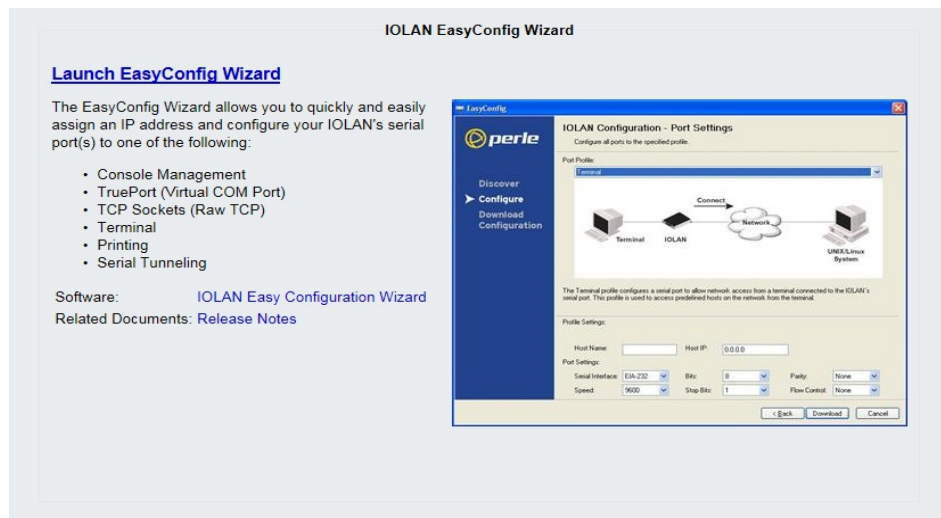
IOLAN EasyConfig Wizard

Launch EasyConfig Wizard

The EasyConfig Wizard allows you to quickly and easily assign an IP address and configure your IOLAN's serial port(s) to one of the following:

- Console Management
- TruePort (Virtual COM Port)
- TCP Sockets (Raw TCP)
- Terminal
- Printing
- Serial Tunneling

Software: IOLAN Easy Configuration Wizard
Related Documents: Release Notes

EasyConfig

perle

Discover
Configure
Download Configuration

IOLAN Configuration - Port Settings
Configure all ports to the specified profile.

Port Profile:
Terminal

Connect
Network
Terminal
IOLAN
UNIX/Linux System

The Terminal profile configures a serial port to allow network access from a terminal connected to the IOLAN's serial port. This profile is used to access predefined hosts on the network from the terminal.

Profile Settings:

Host Name:
Host IP: 0.0.0.0
Port Settings:
Serial Interface: EIA-232
Bits: 8
Parity: None
Speed: 9600
Stop Bits: 1
Flow Control: None

< Back
Download
Cancel